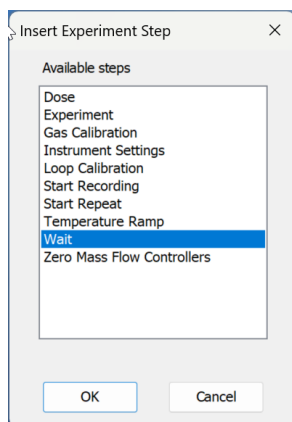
Insert Experiment Step ×

Available steps

Dose
Experiment
Gas Calibration
Instrument Settings
Loop Calibration
Start Recording
Start Repeat
Temperature Ramp
Wait
Zero Mass Flow Controllers

OK Cancel